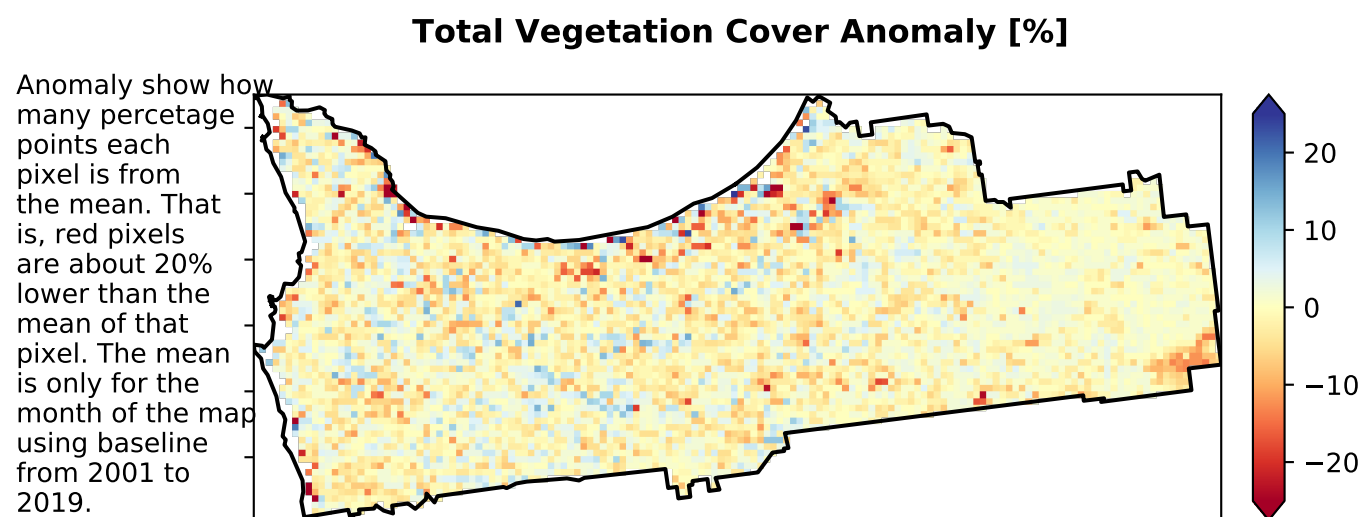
Total Vegetation Cover Anomaly [%]

Anomaly show how many percetage points each pixel is from the mean. That is, red pixels are about 20% lower than the mean of that pixel. The mean is only for the month of the map using baseline from 2001 to 2019.

20
10
0
−10
−20